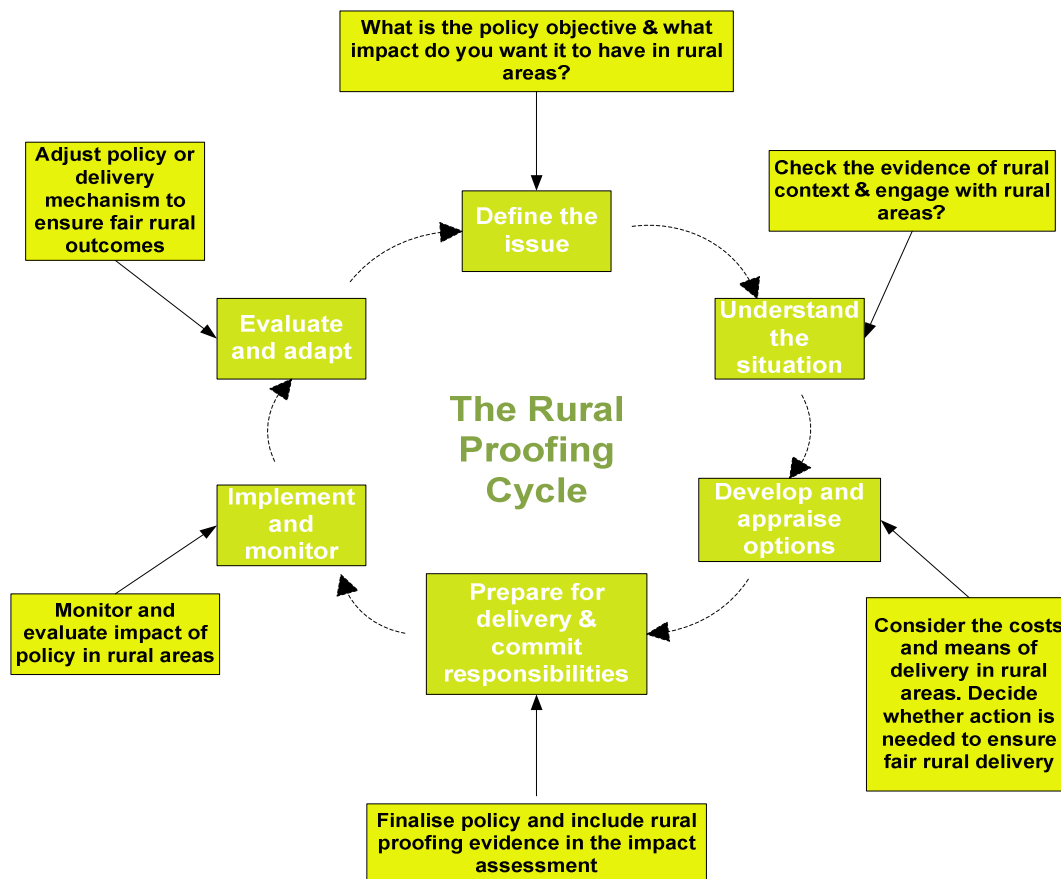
What is the policy objective & what impact do you want it to have in rural areas?

Define the issue

Check the evidence of rural context & engage with rural areas?

Understand the situation

Develop and appraise options

Consider the costs and means of delivery in rural areas. Decide whether action is needed to ensure fair rural delivery

Prepare for delivery & commit responsibilities

Finalise policy and include rural proofing evidence in the impact assessment

Implement and monitor

Monitor and evaluate impact of policy in rural areas

Evaluate and adapt

Adjust policy or delivery mechanism to ensure fair rural outcomes

The Rural Proofing Cycle